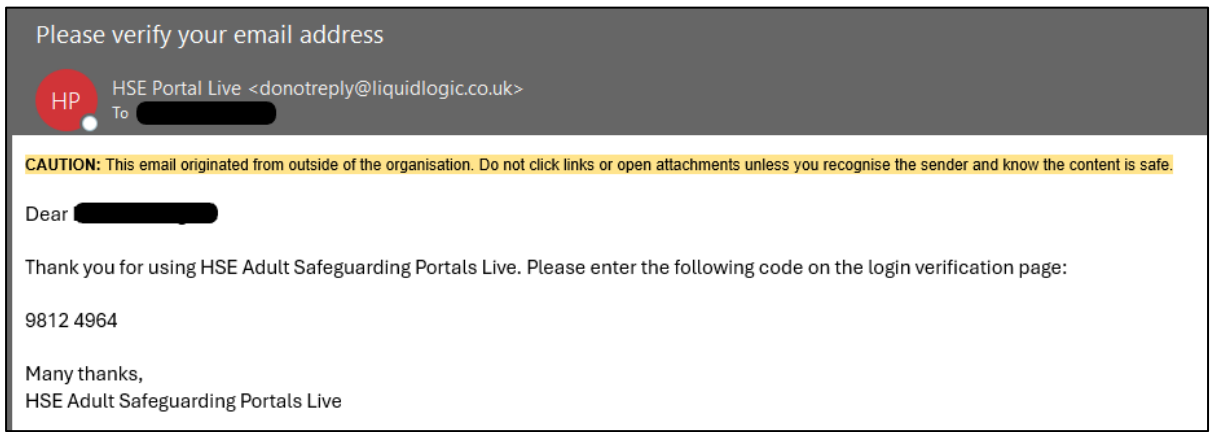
Please verify your email address

HP

HSE Portal Live <donotreply@liquidlogic.co.uk>
To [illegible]

CAUTION: This email originated from outside of the organisation. Do not click links or open attachments unless you recognise the sender and know the content is safe.

Dear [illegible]

Thank you for using HSE Adult Safeguarding Portals Live. Please enter the following code on the login verification page:

9812 4964

Many thanks,
HSE Adult Safeguarding Portals Live